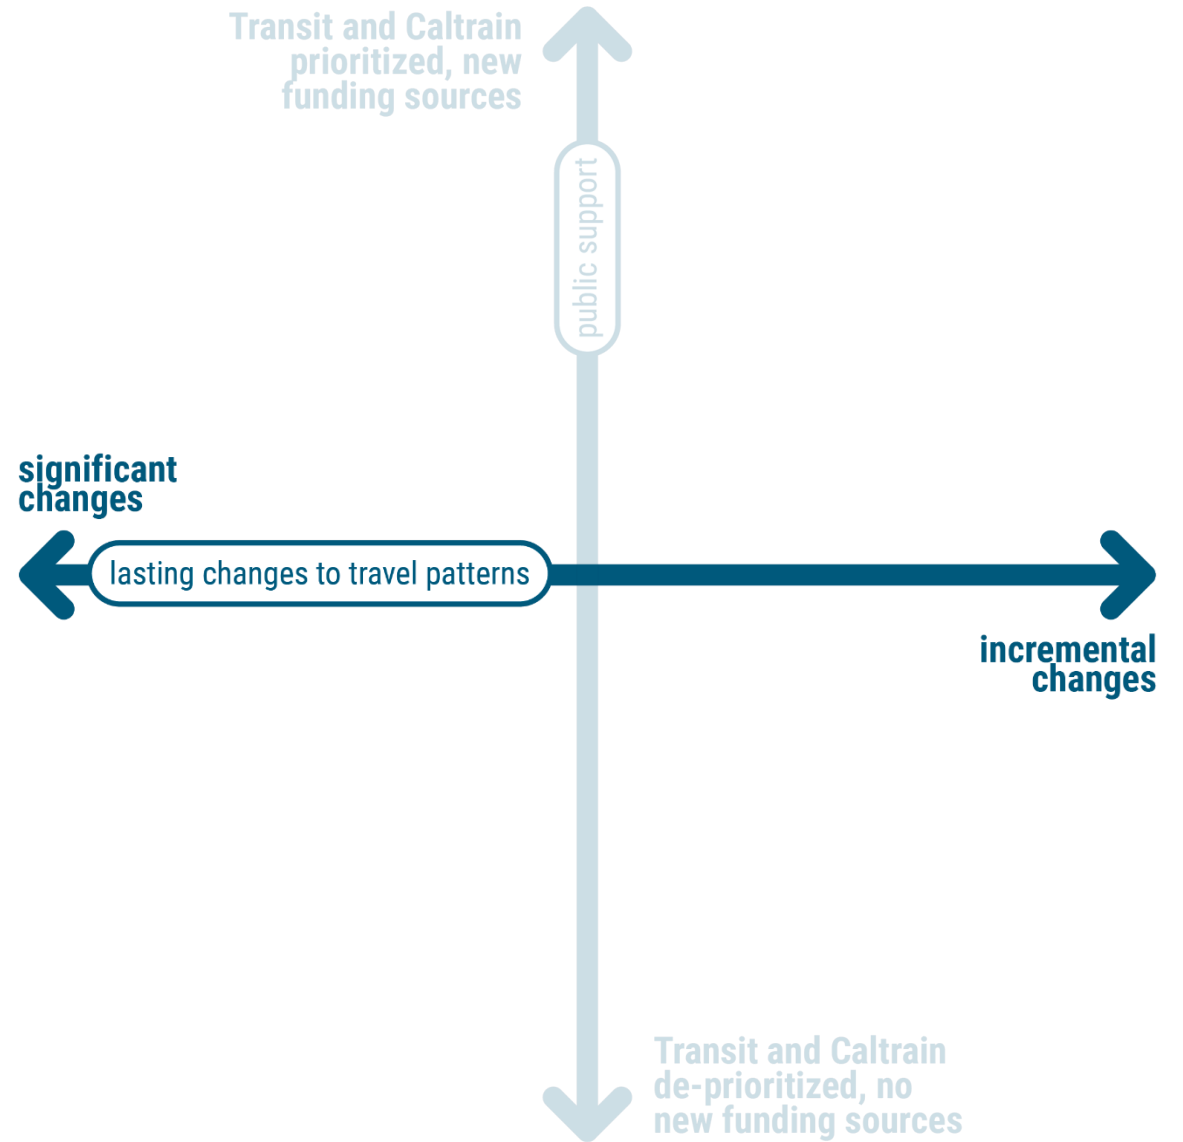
Transit and Caltrain prioritized, new funding sources

public support

significant changes

lasting changes to travel patterns

incremental changes

Transit and Caltrain de-prioritized, no new funding sources